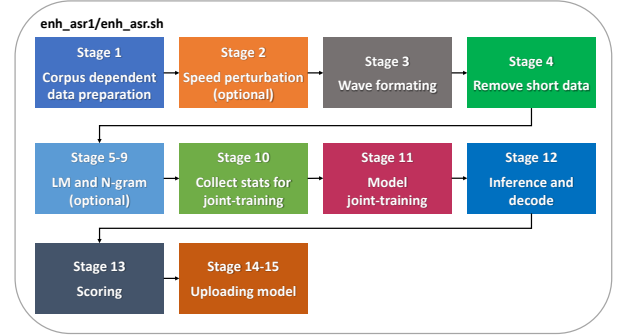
enh_asr1/enh_asr.sh

Stage 1
Corpus dependent data preparation

Stage 2
Speed perturbation (optional)

Stage 3
Wave formating

Stage 4
Remove short data

Stage 5-9
LM and N-gram (optional)

Stage 10
Collect stats for joint-training

Stage 11
Model joint-training

Stage 12
Inference and decode

Stage 13
Scoring

Stage 14-15
Uploading model